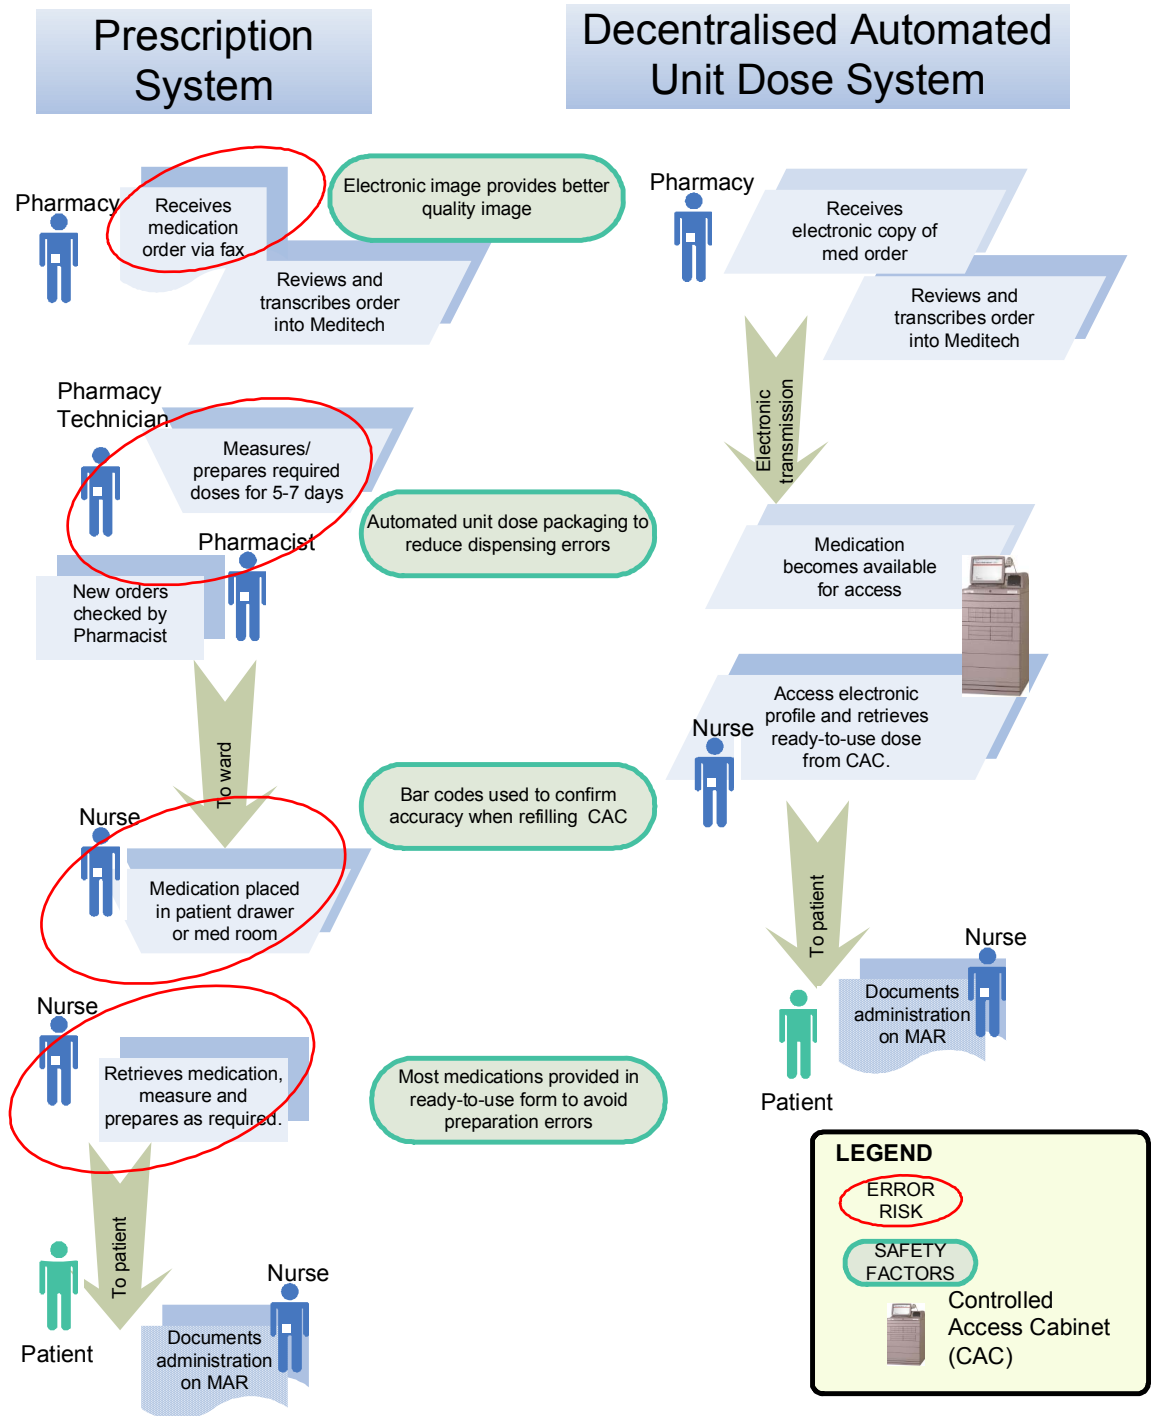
Prescription System

Decentralised Automated Unit Dose System

Pharmacy

Receives medication order via fax

Electronic image provides better quality image

Reviews and transcribes order into Meditech

Pharmacy

Receives electronic copy of med order

Reviews and transcribes order into Meditech

Electronic transmission

Pharmacy Technician

Measures/ prepares required doses for 5-7 days

Automated unit dose packaging to reduce dispensing errors

Pharmacist

New orders checked by Pharmacist

Medication becomes available for access

To ward

Access electronic profile and retrieves ready-to-use dose from CAC.

Nurse

Bar codes used to confirm accuracy when refilling CAC

Nurse

Medication placed in patient drawer or med room

To patient

Nurse

Documents administration on MAR

Patient

Nurse

Retrieves medication, measure and prepares as required.

Most medications provided in ready-to-use form to avoid preparation errors

To patient

Patient

Nurse

Documents administration on MAR

LEGEND

ERROR RISK

SAFETY FACTORS

Controlled Access Cabinet (CAC)